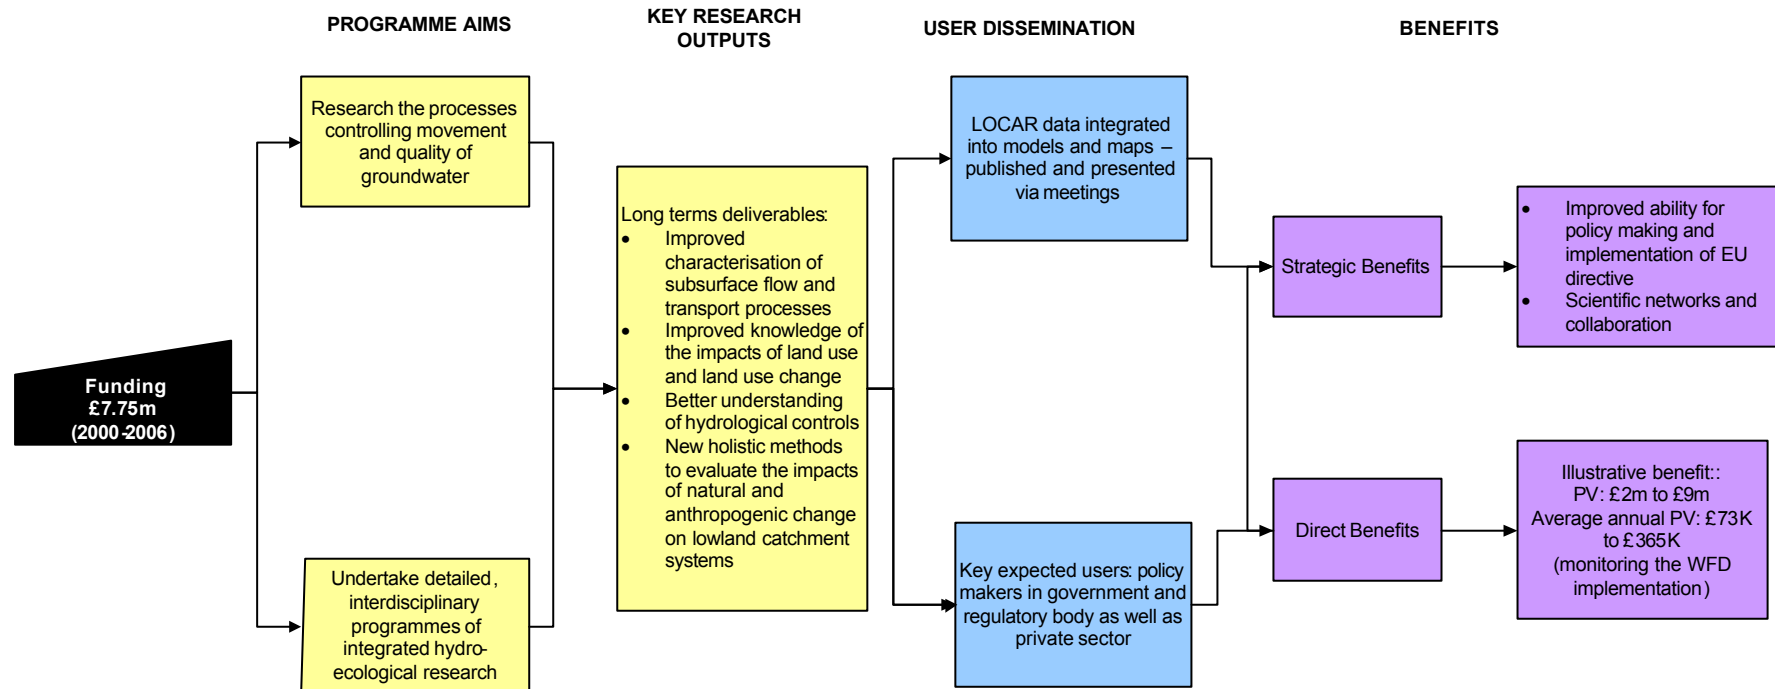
PROGRAMME AIMS

KEY RESEARCH OUTPUTS

USER DISSEMINATION

BENEFITS

Funding
£7.75m
(2000-2006)

Research the processes controlling movement and quality of groundwater

Undertake detailed, interdisciplinary programmes of integrated hydro-ecological research

Long terms deliverables:
- Improved characterisation of subsurface flow and transport processes
- Improved knowledge of the impacts of land use and land use change
- Better understanding of hydrological controls
- New holistic methods to evaluate the impacts of natural and anthropogenic change on lowland catchment systems

LOCAR data integrated into models and maps – published and presented via meetings

Key expected users: policy makers in government and regulatory body as well as private sector

Strategic Benefits

Direct Benefits

- Improved ability for policy making and implementation of EU directive
- Scientific networks and collaboration

Illustrative benefit::
PV: £2m to £9m
Average annual PV: £73K to £365K
(monitoring the WFD implementation)